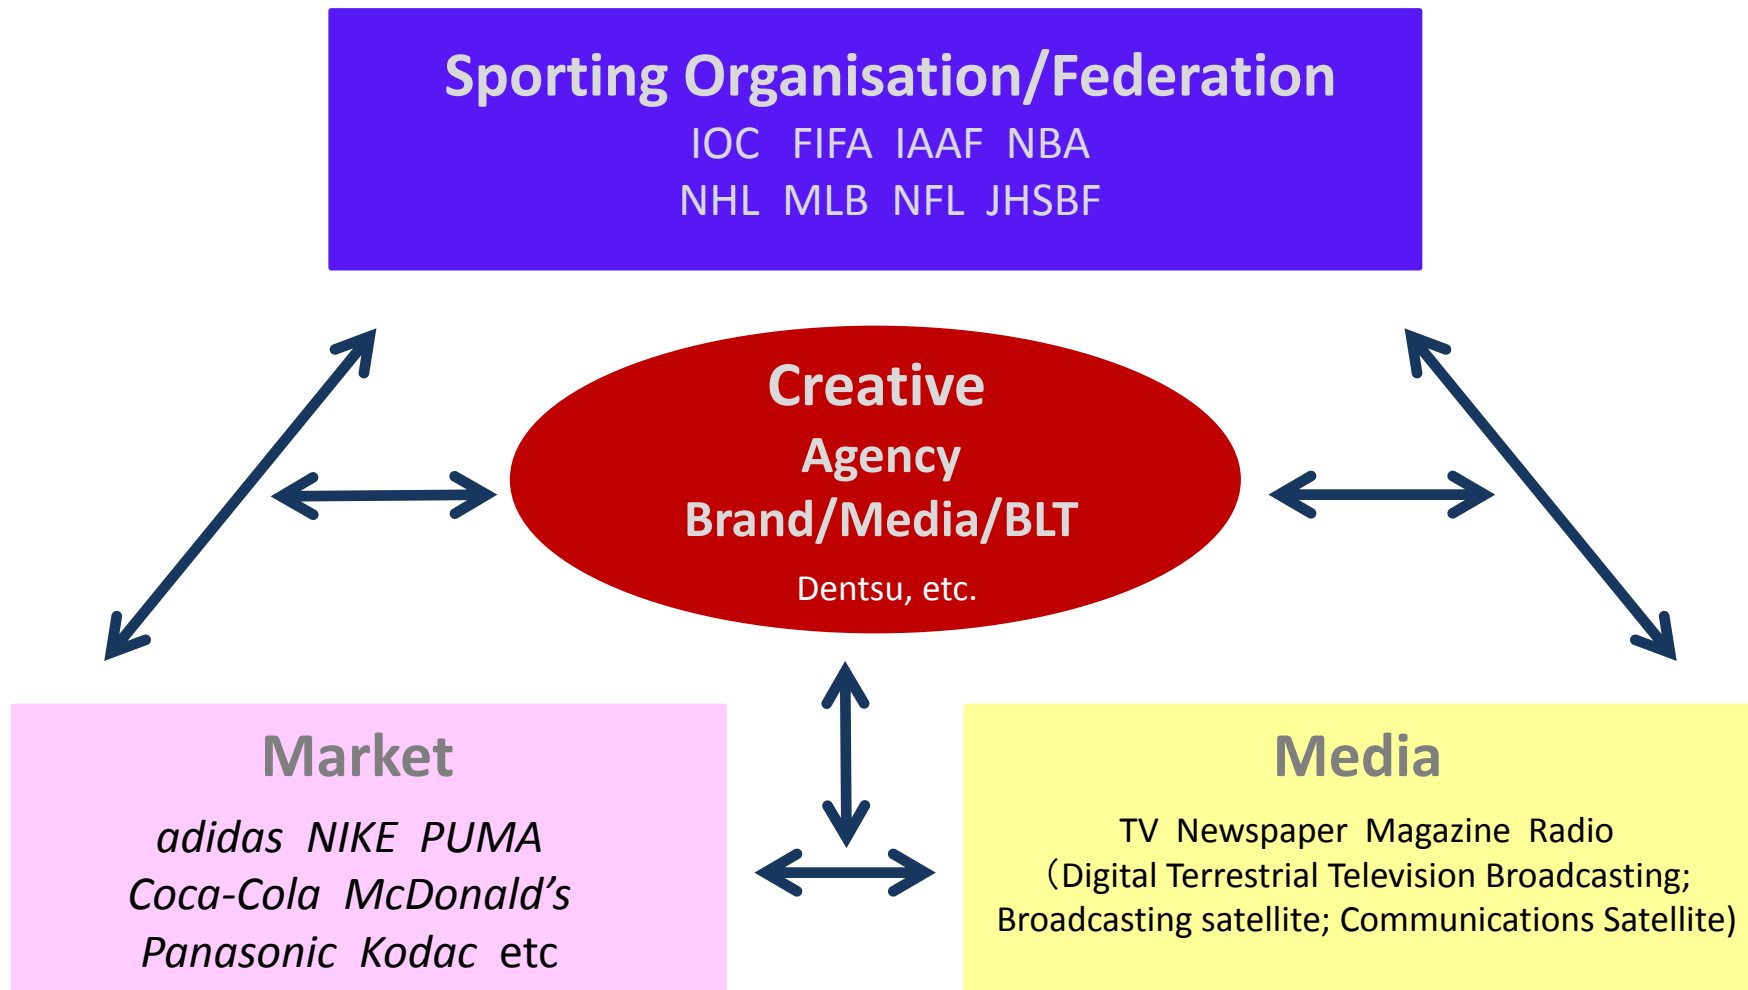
Sporting Organisation/Federation

IOC FIFA IAAF NBA
NHL MLB NFL JHSBF

Creative
Agency
Brand/Media/BLT
Dentsu, etc.

Market

adidas NIKE PUMA
Coca-Cola McDonald’s
Panasonic Kodac etc

Media

TV Newspaper Magazine Radio
（Digital Terrestrial Television Broadcasting;
Broadcasting satellite; Communications Satellite)